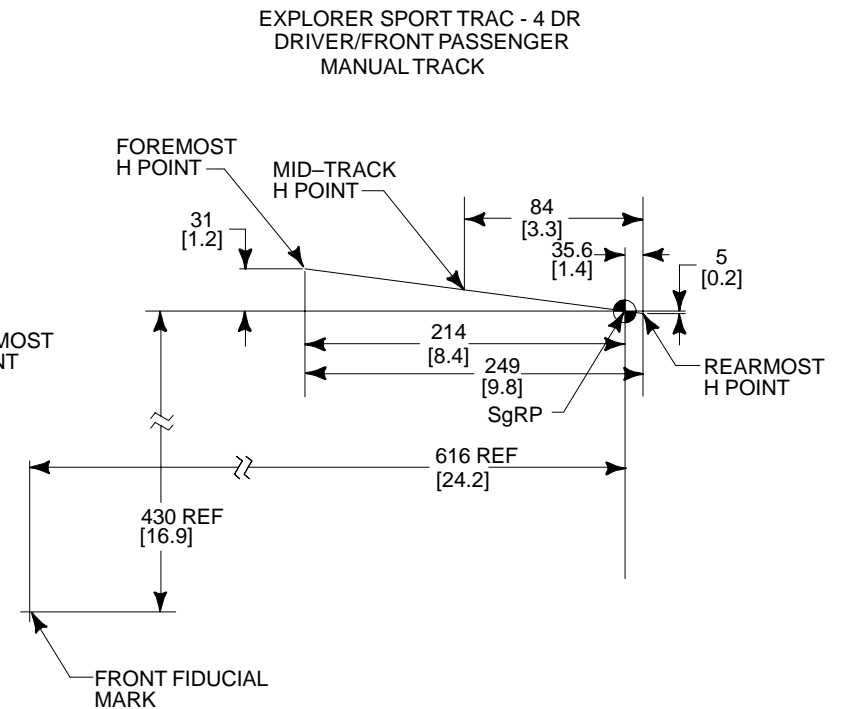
EXPLORER SPORT TRAC - 4 DR
DRIVER/FRONT PASSENGER
MANUAL TRACK

FOREMOST
H POINT

MID–TRACK
H POINT

31
[1.2]

84
[3.3]

35.6
[1.4]

5
[0.2]

MOST
NT

214
[8.4]

249
[9.8]

REARMOST
H POINT

SgRP

616 REF
[24.2]

430 REF
[16.9]

FRONT FIDUCIAL
MARK